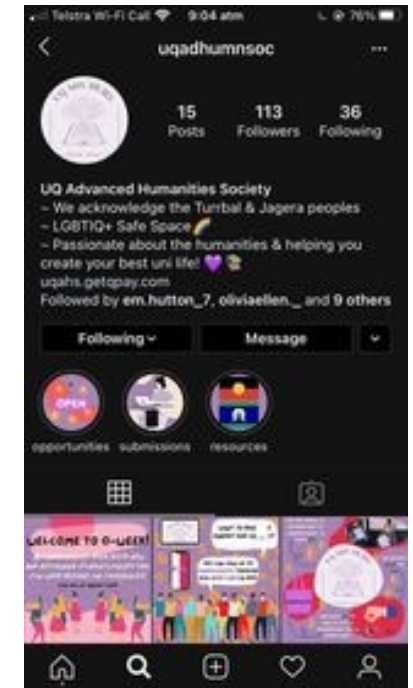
Telstra Wi-Fi Call 9:04 am 76%

uqadhumnsoc

15 Posts
113 Followers
36 Following

UQ Advanced Humanities Society
~ We acknowledge the Turrbal & Jagera peoples
~ LGBTIQ+ Safe Space🌈
~ Passionate about the humanities & helping you create your best uni life! 💜📚
uqahs.getqpay.com
Followed by em.hutton_7, oliviaellen._ and 9 others

Following
Message

OPEN
opportunities
submissions
resources

WELCOME TO O-WEEK!
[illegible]